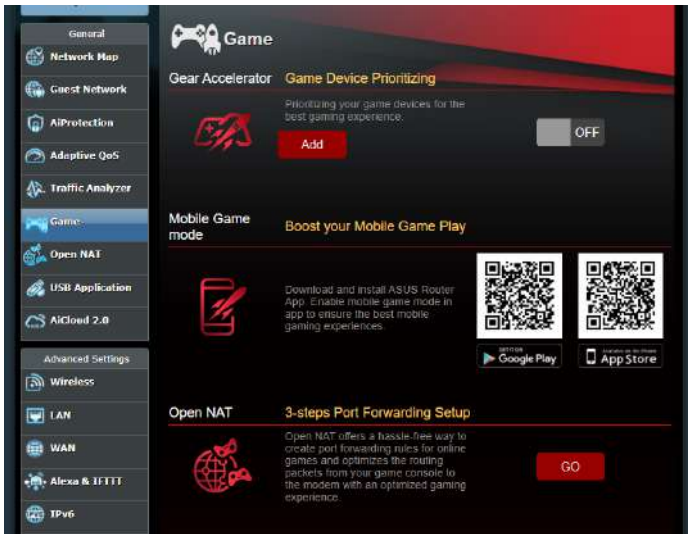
General
Network Map
Guest Network
AiProtection
Adaptive QoS
Traffic Analyzer
Game
Open NAT
USB Application
AiCloud 2.0
Advanced Settings
Wireless
LAN
WAN
Alexa & IFTTT
IPv6

Game

Gear Accelerator
Game Device Prioritizing
Prioritizing your game devices for the best gaming experience.
Add
OFF

Mobile Game mode
Boost your Mobile Game Play
Download and install ASUS Router App. Enable mobile game mode in app to ensure the best mobile gaming experiences.
GET IT ON Google Play
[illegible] App Store

Open NAT
3-steps Port Forwarding Setup
Open NAT offers a hassle-free way to create port forwarding rules for online games and optimizes the routing packets from your game console to the modem with an optimized gaming experience.
GO